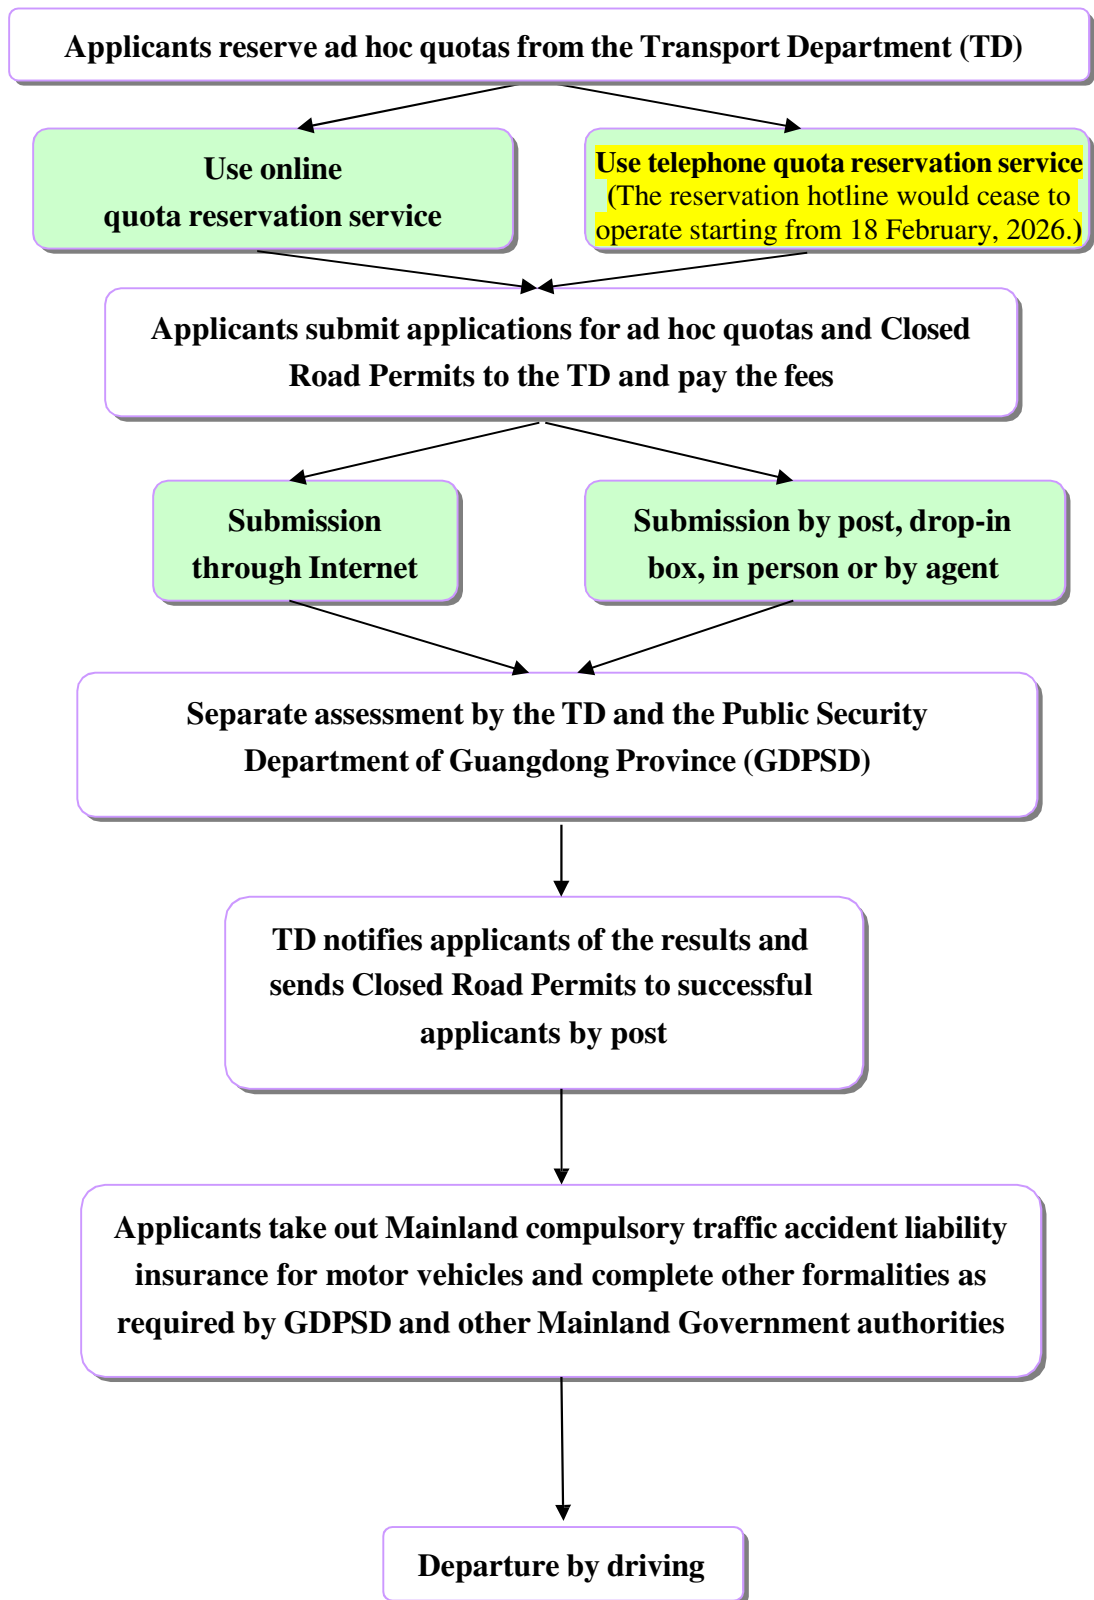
Applicants reserve ad hoc quotas from the Transport Department (TD)

Use online quota reservation service

Use telephone quota reservation service (The reservation hotline would cease to operate starting from 18 February, 2026.)

Applicants submit applications for ad hoc quotas and Closed Road Permits to the TD and pay the fees

Submission through Internet

Submission by post, drop-in box, in person or by agent

Separate assessment by the TD and the Public Security Department of Guangdong Province (GDPSD)

TD notifies applicants of the results and sends Closed Road Permits to successful applicants by post

Applicants take out Mainland compulsory traffic accident liability insurance for motor vehicles and complete other formalities as required by GDPSD and other Mainland Government authorities

Departure by driving